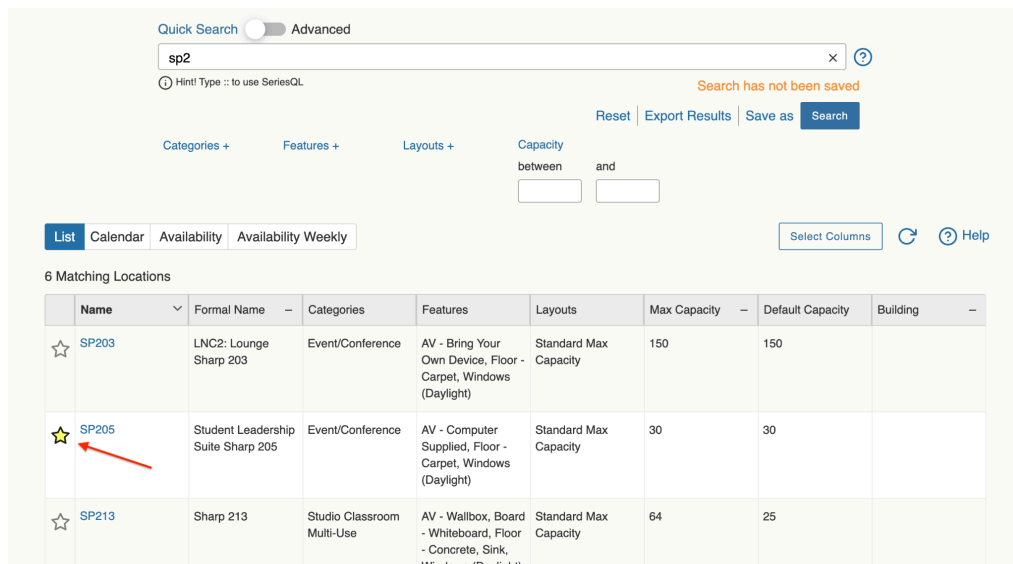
Quick Search Advanced

sp2

× ?

Hint! Type :: to use SeriesQL

Search has not been saved

Reset Export Results Save as Search

Categories + Features + Layouts + Capacity between and

List Calendar Availability Availability Weekly

Select Columns Help

6 Matching Locations

| | Name | Formal Name | Categories | Features | Layouts | Max Capacity | Default Capacity | Building |
|---|---|---|---|---|---|---|---|---|
| ☆ | SP203 | LNC2: Lounge Sharp 203 | Event/Conference | AV - Bring Your Own Device, Floor - Carpet, Windows (Daylight) | Standard Max Capacity | 150 | 150 | |
| ★ | SP205 | Student Leadership Suite Sharp 205 | Event/Conference | AV - Computer Supplied, Floor - Carpet, Windows (Daylight) | Standard Max Capacity | 30 | 30 | |
| ☆ | SP213 | Sharp 213 | Studio Classroom Multi-Use | AV - Wallbox, Board - Whiteboard, Floor - Concrete, Sink, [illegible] | Standard Max Capacity | 64 | 25 | |